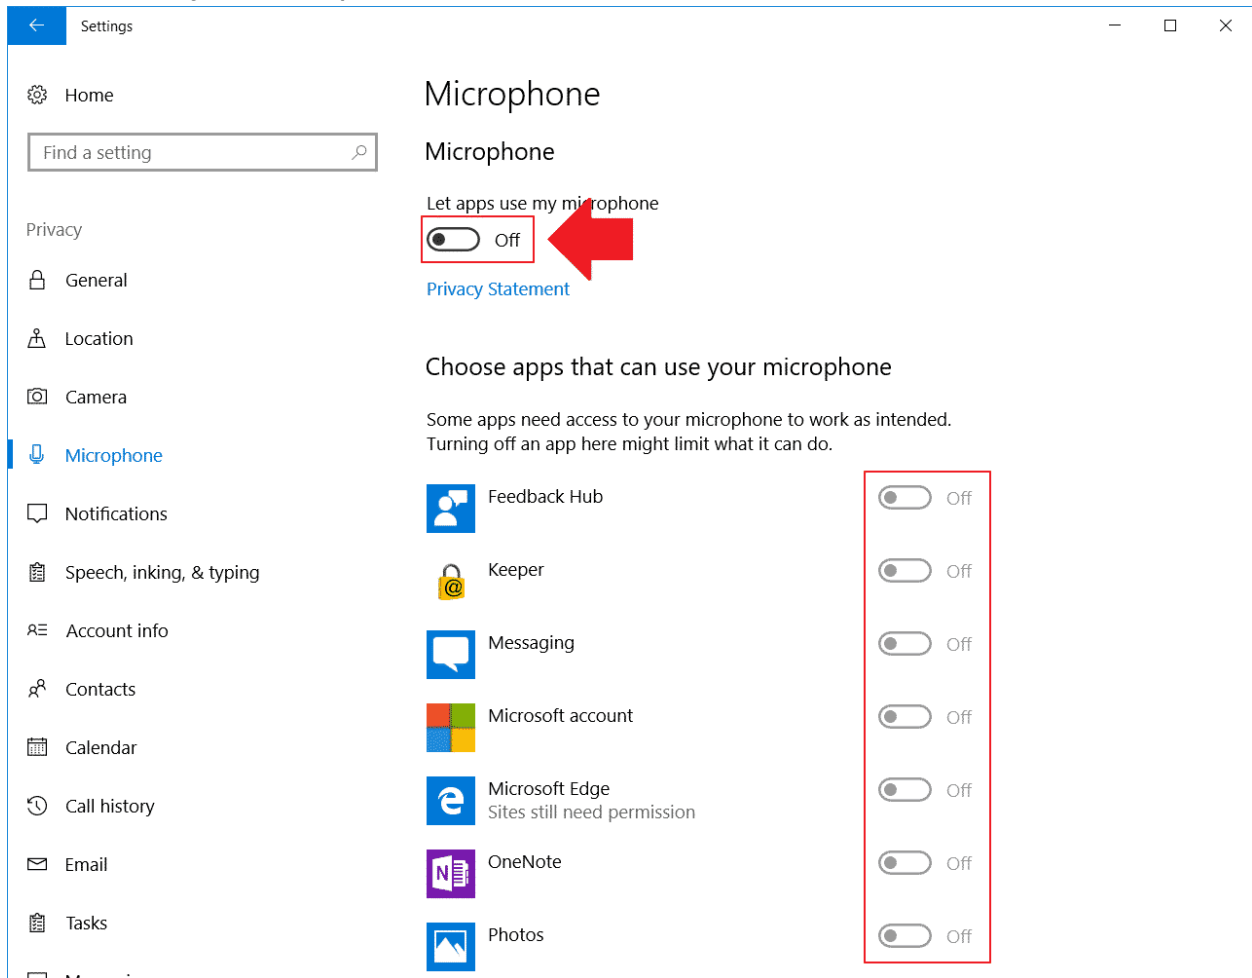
Settings

Home

Find a setting

Privacy

General

Location

Camera

Microphone

Notifications

Speech, inking, & typing

Account info

Contacts

Calendar

Call history

Email

Tasks

Microphone

Microphone

Let apps use my microphone

Off

Privacy Statement

Choose apps that can use your microphone

Some apps need access to your microphone to work as intended. Turning off an app here might limit what it can do.

Feedback Hub
Off

Keeper
Off

Messaging
Off

Microsoft account
Off

Microsoft Edge
Sites still need permission
Off

OneNote
Off

Photos
Off